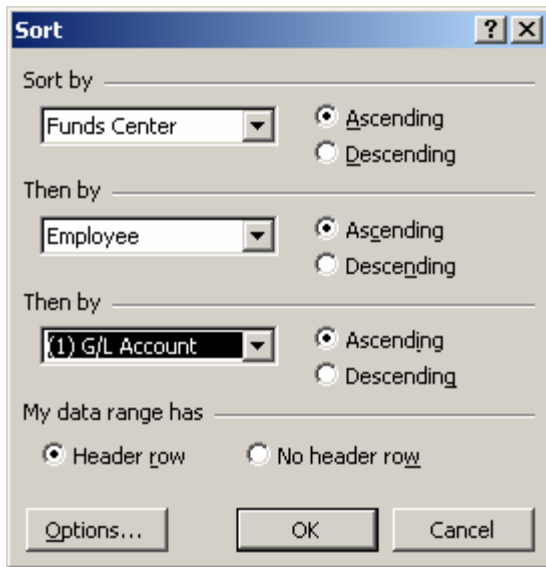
Sort
?
X

Sort by
Funds Center
Ascending
Descending

Then by
Employee
Ascending
Descending

Then by
(1) G/L Account
Ascending
Descending

My data range has
Header row
No header row

Options...
OK
Cancel